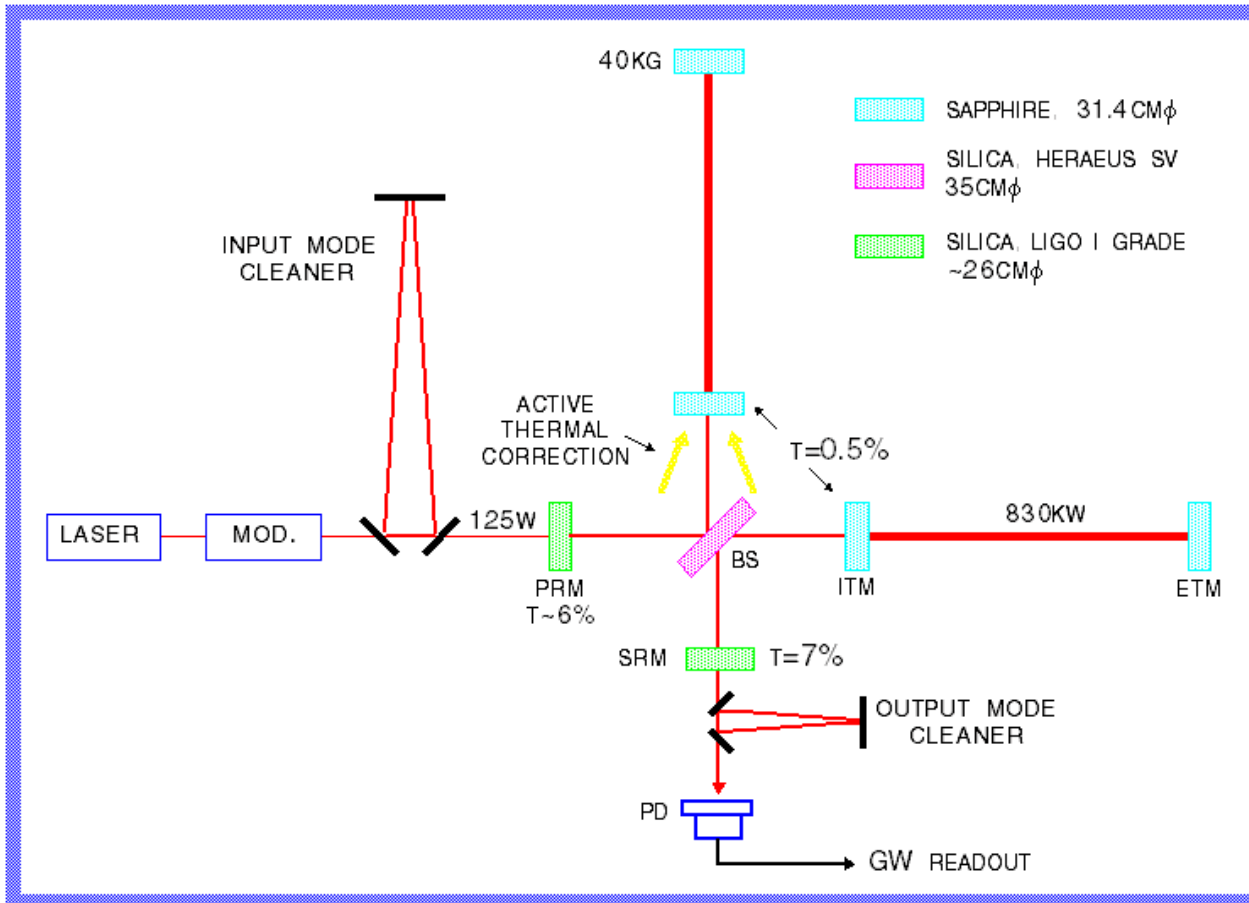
40KG

SAPPHIRE, 31.4 CM$\phi$

SILICA, HERAEUS SV 35CM$\phi$

SILICA, LIGO I GRADE ~26CM$\phi$

INPUT MODE CLEANER

ACTIVE THERMAL CORRECTION

T=0.5%

LASER

MOD.

125W

830KW

PRM T~6%

BS

ITM

ETM

SRM

T=7%

OUTPUT MODE CLEANER

PD

GW READOUT